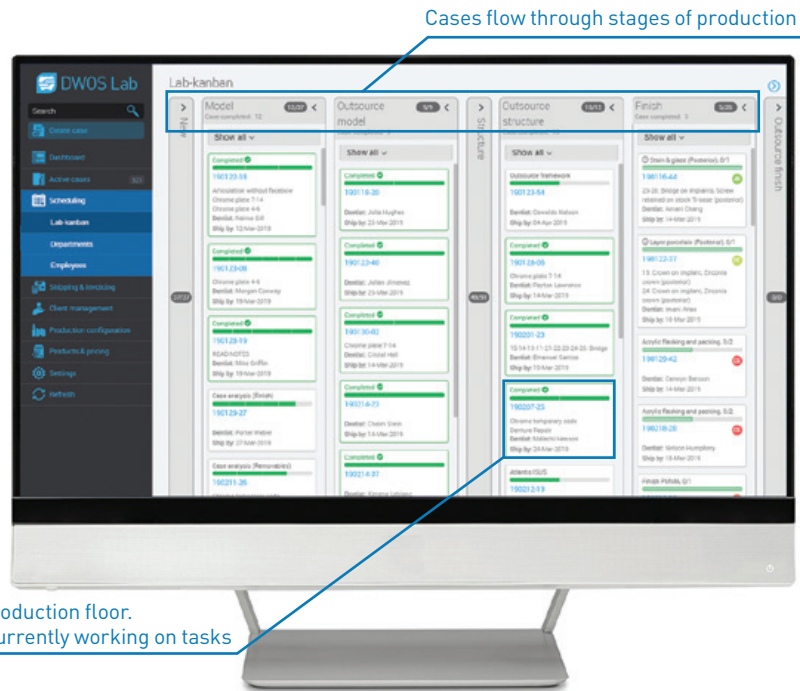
Cases flow through stages of production

DWOS Lab

Search

Create case

Dashboard

Active cases

Scheduling

Lab kanban

Departments

Employees

Shipping & invoicing

Client management

Production configuration

Products & pricing

Settings

Refresh

Lab-kanban

New

Model

Case completed: 12

Show all

Completed

190123-38

Dentist:

Ship by:

190123-08

190123-19

Case analysis (Finish)

190129-27

Case analysis (Removables)

190211-26

Outsource model

Show all

190118-30

190123-40

190130-02

190214-73

190214-37

Structure

Outsource structure

Show all

Outsource framework

190123-54

190128-05

190201-23

Completed

190207-25

Chrome temporary ends

Denture Repair

Dentist:

Ship by: 24-Mar-2019

Atlantis ISUS

190212-19

Finish

Case completed: 3

Show all

Stain & glaze (Posterior)

190116-44

Layer porcelain (Posterior)

190122-37

Acrylic flasking and packing

190129-42

Acrylic flasking and packing

190218-28

Finish PMMA

Outsource finish

oduction floor.
urrently working on tasks